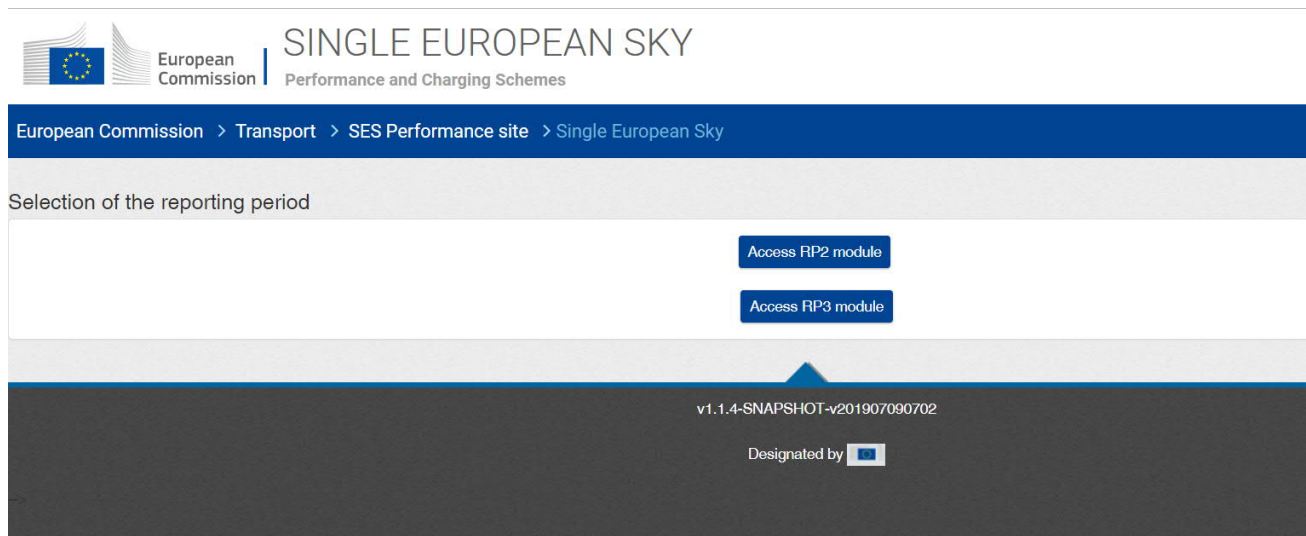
European Commission

SINGLE EUROPEAN SKY
Performance and Charging Schemes

European Commission > Transport > SES Performance site > Single European Sky

Selection of the reporting period

Access RP2 module

Access RP3 module

v1.1.4-SNAPSHOT-v201907090702

Designated by

-->